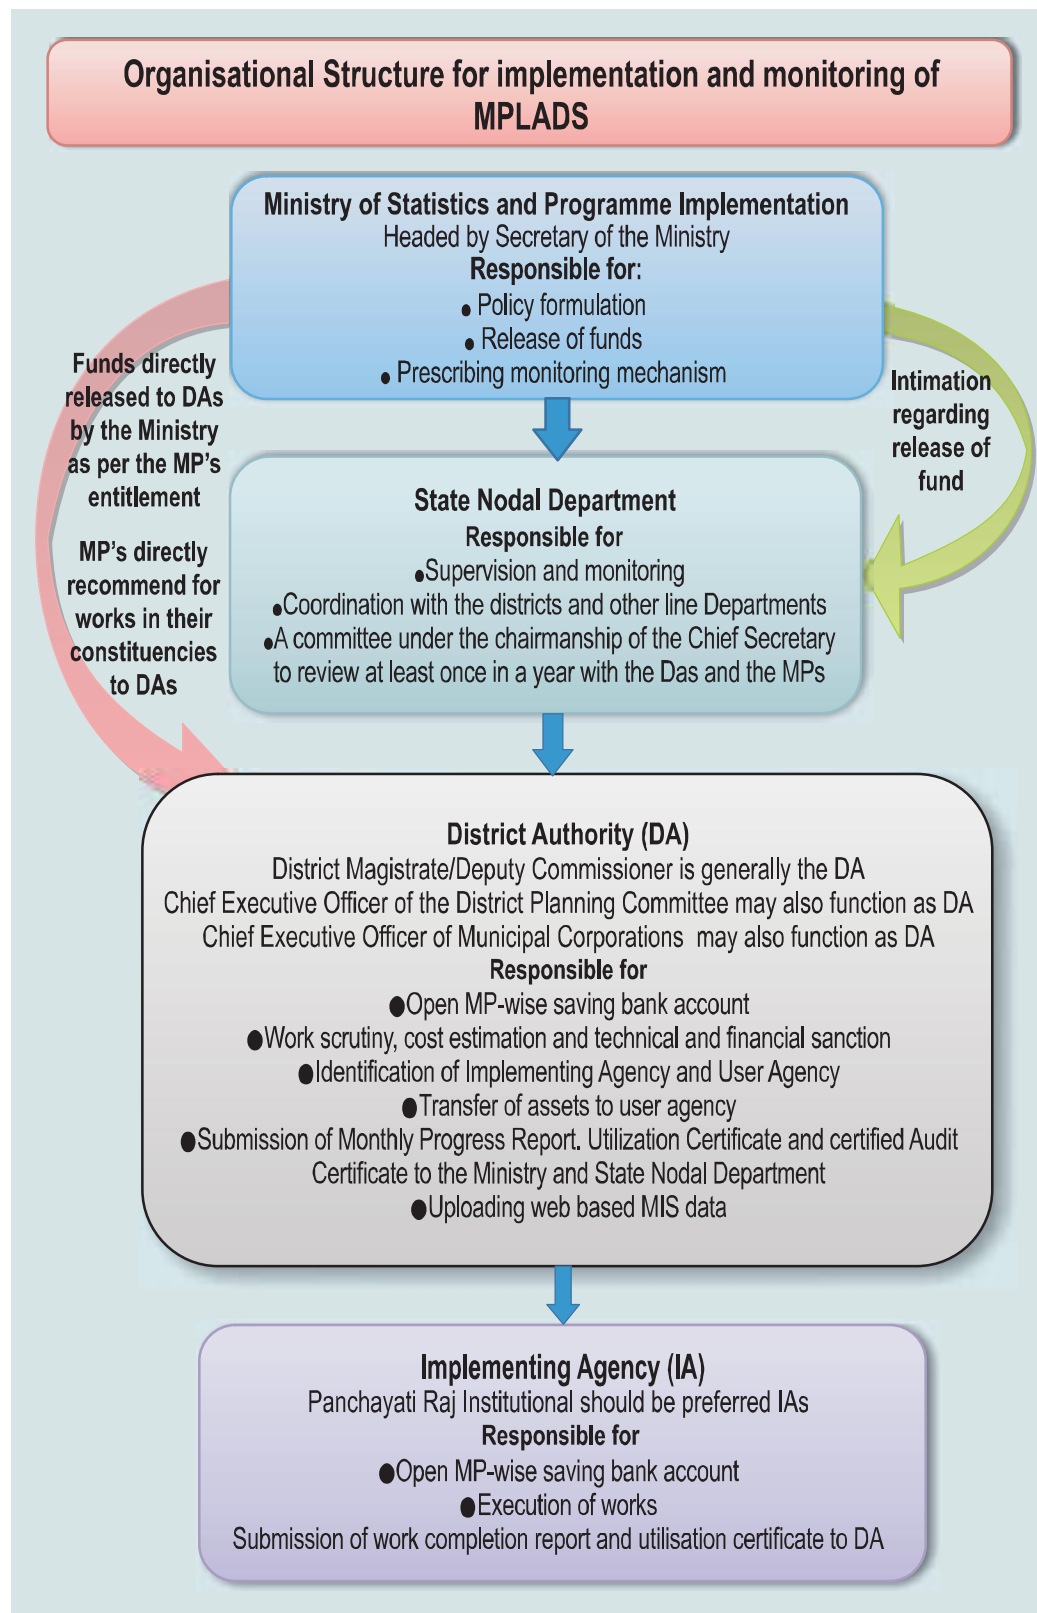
Organisational Structure for implementation and monitoring of MPLADS

Ministry of Statistics and Programme Implementation
Headed by Secretary of the Ministry
Responsible for:
• Policy formulation
• Release of funds
• Prescribing monitoring mechanism

Funds directly released to DAs by the Ministry as per the MP's entitlement

MP's directly recommend for works in their constituencies to DAs

Intimation regarding release of fund

State Nodal Department
Responsible for
•Supervision and monitoring
•Coordination with the districts and other line Departments
•A committee under the chairmanship of the Chief Secretary to review at least once in a year with the Das and the MPs

District Authority (DA)
District Magistrate/Deputy Commissioner is generally the DA
Chief Executive Officer of the District Planning Committee may also function as DA
Chief Executive Officer of Municipal Corporations may also function as DA
Responsible for
●Open MP-wise saving bank account
●Work scrutiny, cost estimation and technical and financial sanction
●Identification of Implementing Agency and User Agency
●Transfer of assets to user agency
●Submission of Monthly Progress Report. Utilization Certificate and certified Audit Certificate to the Ministry and State Nodal Department
●Uploading web based MIS data

Implementing Agency (IA)
Panchayati Raj Institutional should be preferred IAs
Responsible for
●Open MP-wise saving bank account
●Execution of works
Submission of work completion report and utilisation certificate to DA